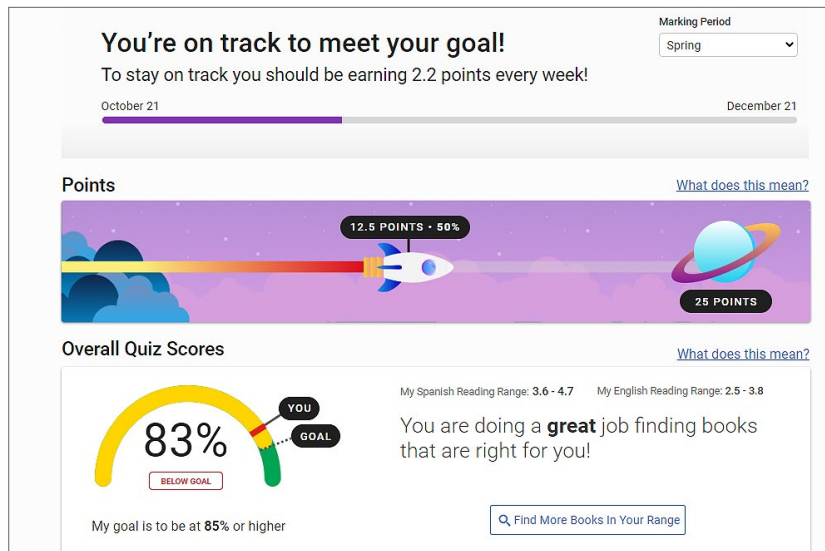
You're on track to meet your goal!

To stay on track you should be earning 2.2 points every week!

Marking Period

Spring

October 21

December 21

Points

What does this mean?

12.5 POINTS • 50%

25 POINTS

Overall Quiz Scores

What does this mean?

83%

YOU

GOAL

BELOW GOAL

My Spanish Reading Range: 3.6 - 4.7

My English Reading Range: 2.5 - 3.8

You are doing a **great** job finding books that are right for you!

My goal is to be at **85%** or higher

Find More Books In Your Range